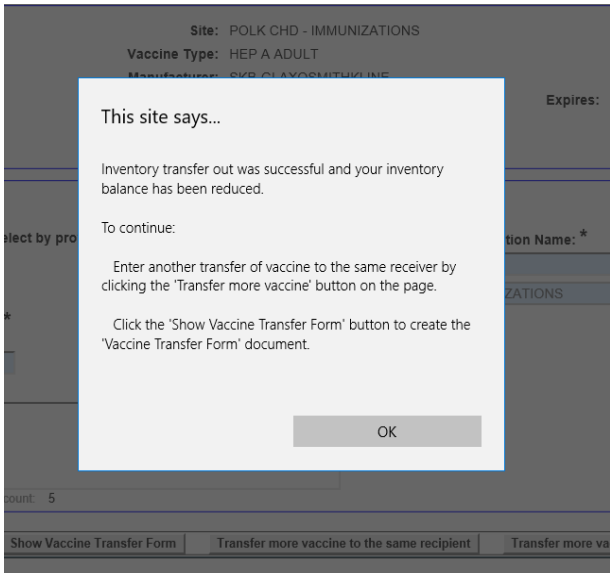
Site: POLK CHD - IMMUNIZATIONS
Vaccine Type: HEP A ADULT
Manufacturer: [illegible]

Expires:

elect by pro

tion Name: *

ZATIONS

*

count: 5

This site says...

Inventory transfer out was successful and your inventory balance has been reduced.

To continue:

Enter another transfer of vaccine to the same receiver by clicking the 'Transfer more vaccine' button on the page.

Click the 'Show Vaccine Transfer Form' button to create the 'Vaccine Transfer Form' document.

OK

Show Vaccine Transfer Form | Transfer more vaccine to the same recipient | Transfer more va